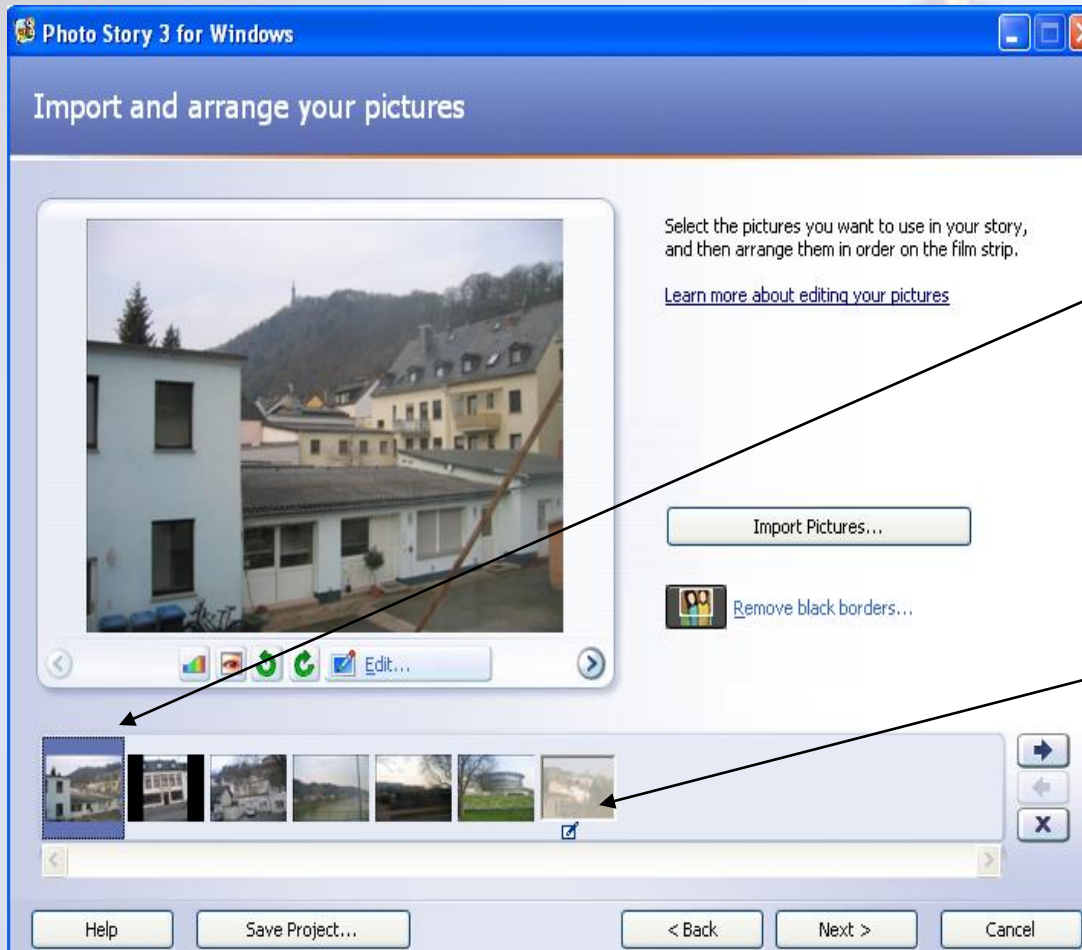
Photo Story 3 for Windows

Import and arrange your pictures

Select the pictures you want to use in your story, and then arrange them in order on the film strip.

Learn more about editing your pictures

Import Pictures...

Remove black borders...

Edit...

X

Help

Save Project...

< Back

Next >

Cancel